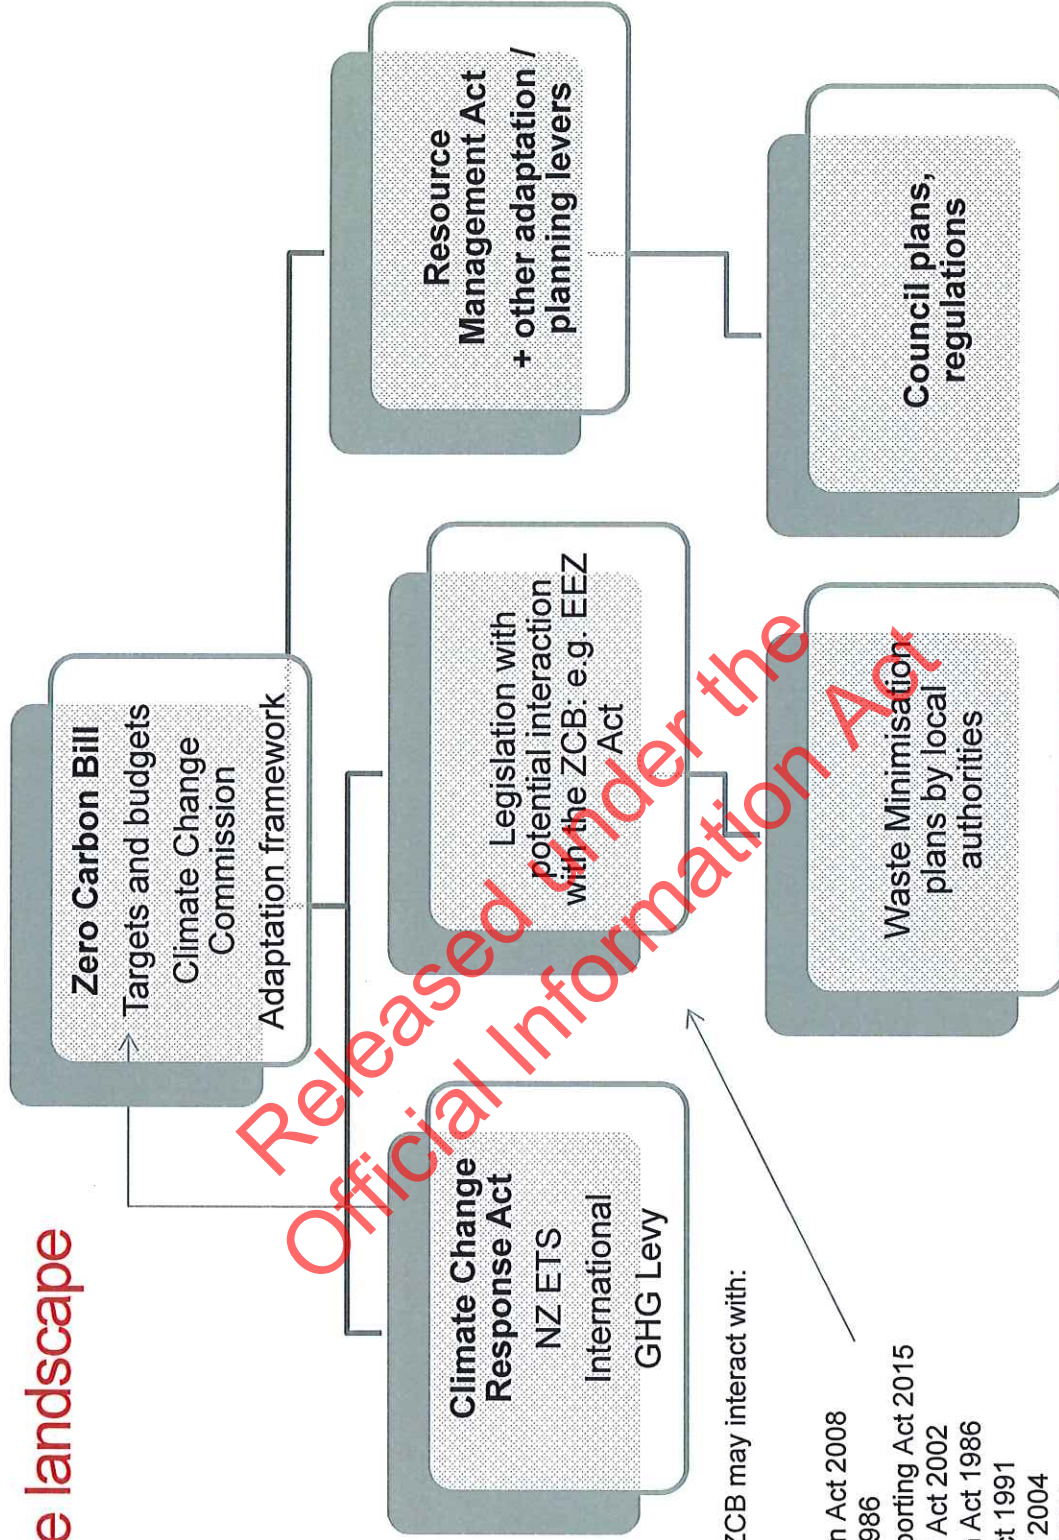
e landscape

Zero Carbon Bill
Targets and budgets
Climate Change Commission
Adaptation framework

Resource Management Act + other adaptation / planning levers

Council plans, regulations

Climate Change Response Act
NZ ETS
International
GHG Levy

Legislation with potential interaction with the ZCB: e.g. EEZ Act

Waste Minimisation plans by local authorities

ZCB may interact with:

n Act 2008
986
porting Act 2015
Act 2002
Act 1986
t 1991
2004

Released under the Official Information Act